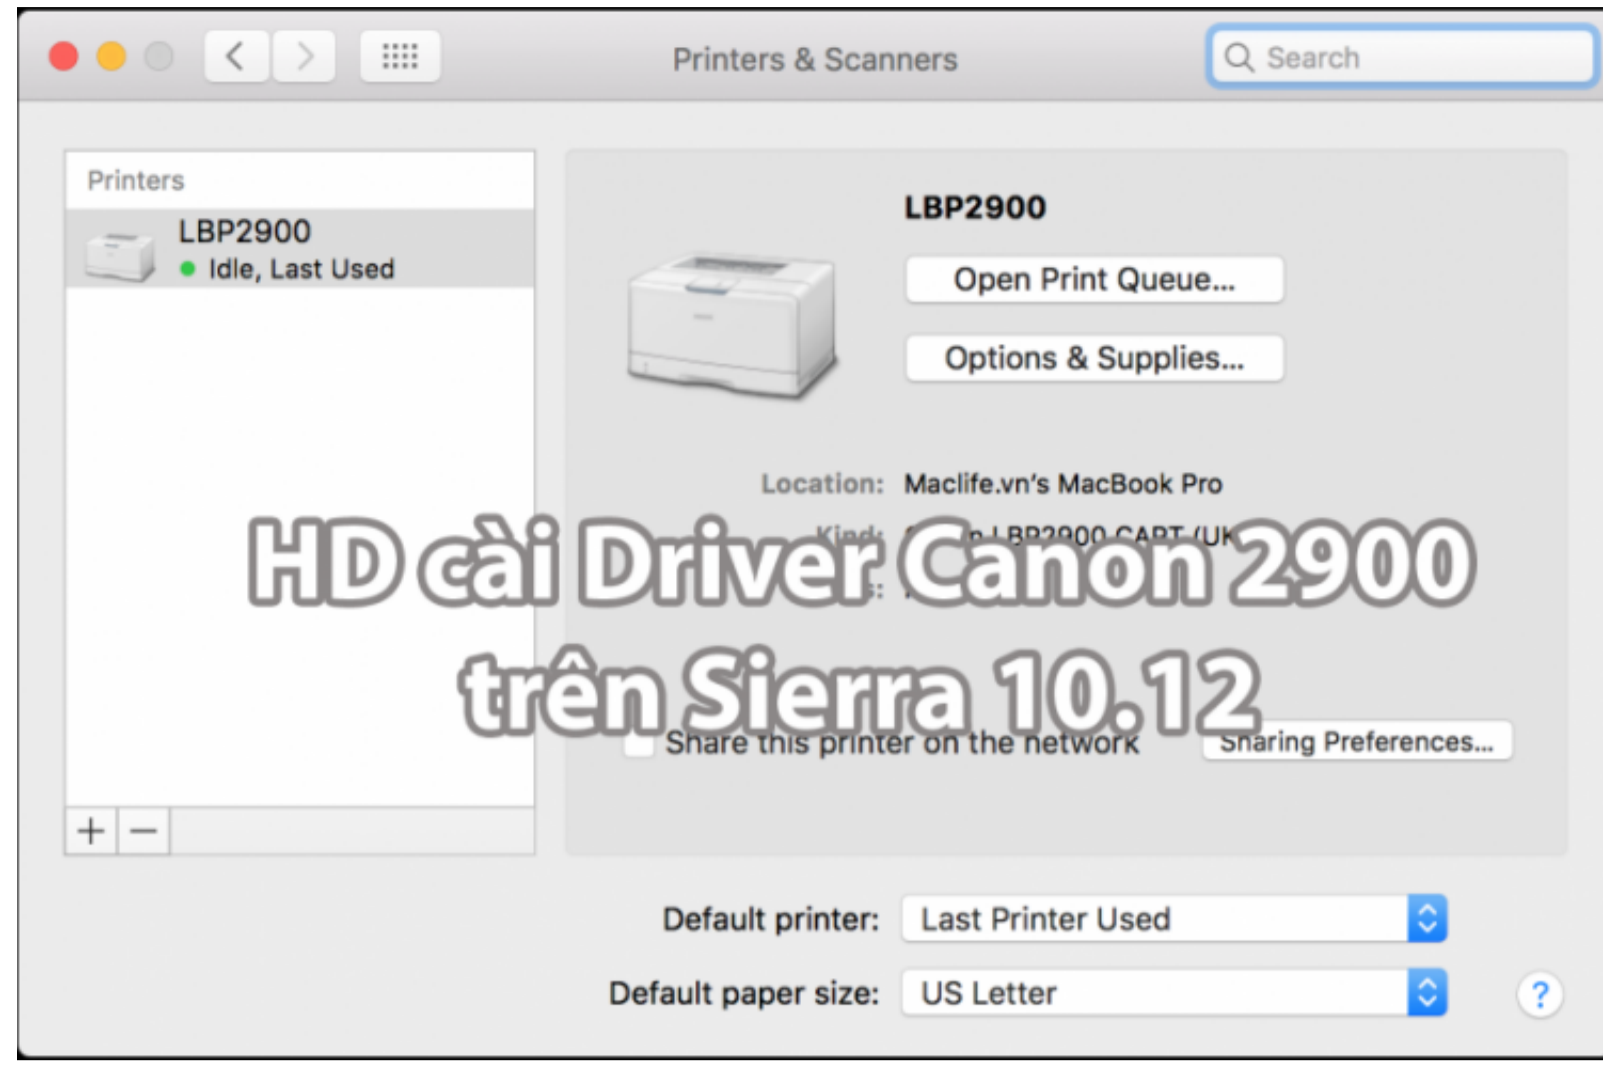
Printers & Scanners

Search

Printers

LBP2900
Idle, Last Used

LBP2900

Open Print Queue...

Options & Supplies...

Location: Maclife.vn's MacBook Pro

Kind: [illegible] LBP2900 CAPT (UK

HD cài Driver Canon 2900
trên Sierra 10.12

Share this printer on the network

Sharing Preferences...

+ −

Default printer: Last Printer Used

Default paper size: US Letter

?